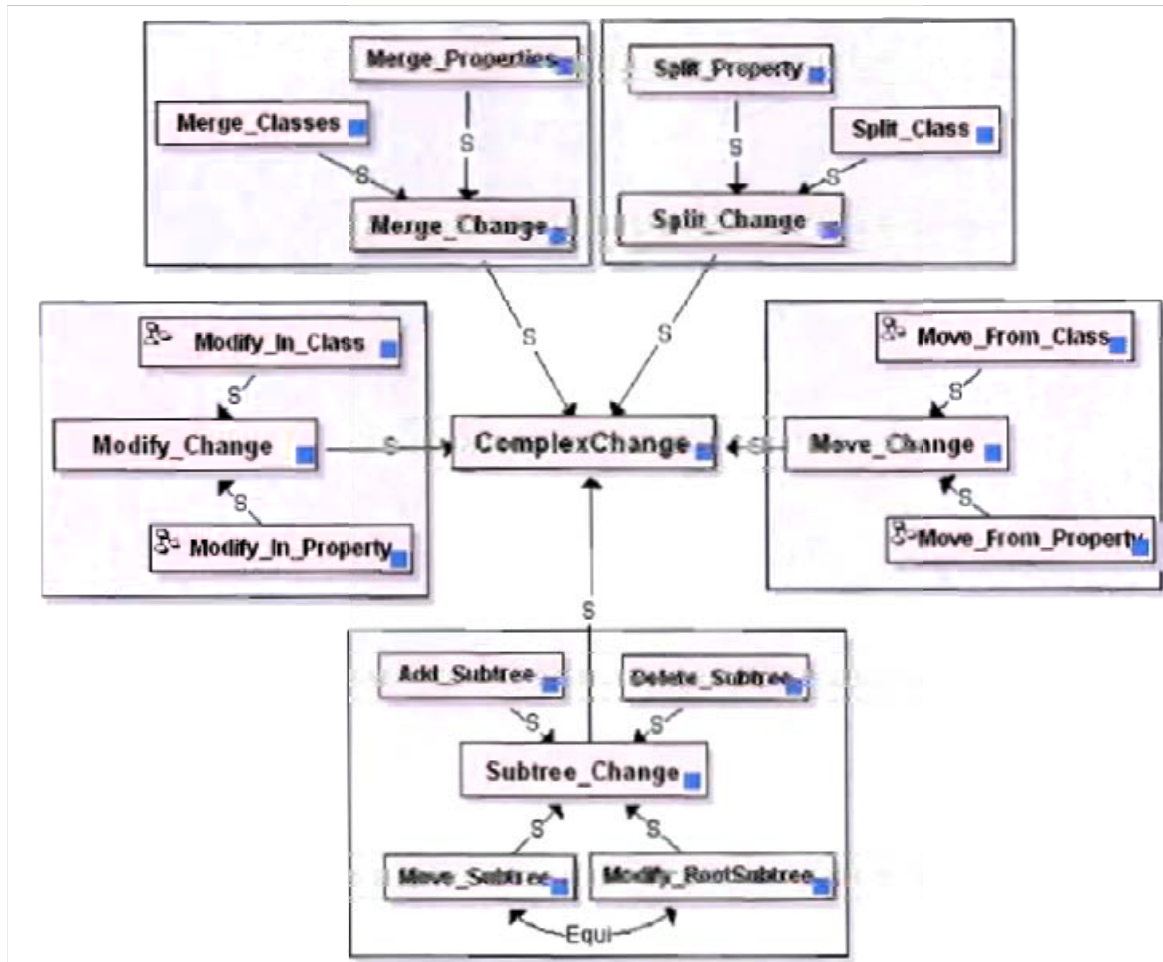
Merge_Properties
Merge_Classes
S
S
Merge_Change

Split_Property
Split_Class
S
S
Split_Change

S
S

Modify_In_Class
S
Modify_Change
S
Modify_In_Property

S
ComplexChange
S

Move_From_Class
S
Move_Change
S
Move_From_Property

S

Add_Subtree
Delete_Subtree
S
S
Subtree_Change
S
S
Move_Subtree
Modify_RootSubtree
Equi